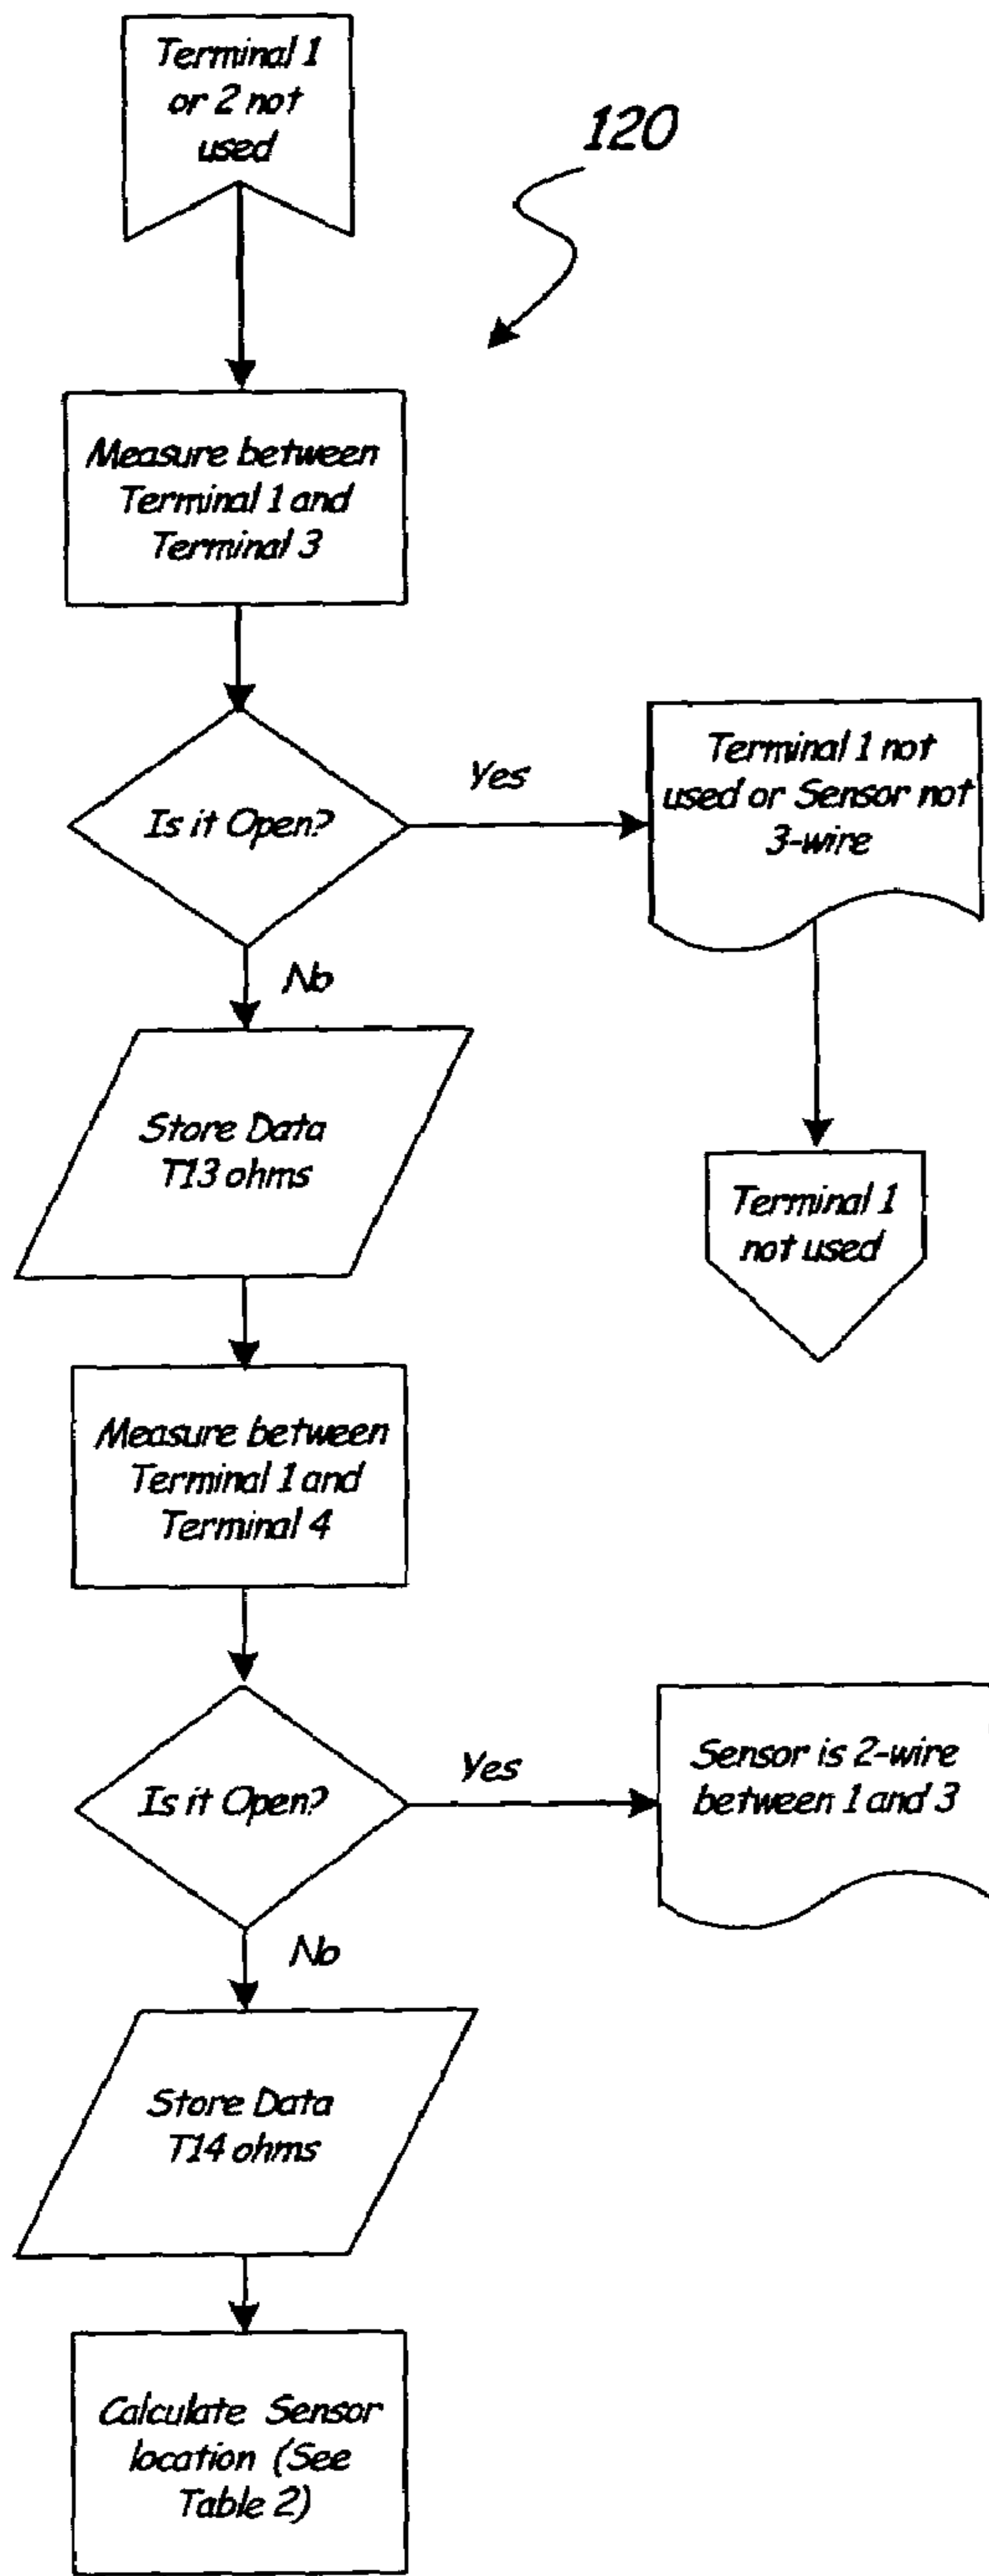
Terminal 1 or 2 not used

120

Measure between Terminal 1 and Terminal 3

Is it Open?

Yes

Terminal 1 not used or Sensor not 3-wire

No

Store Data T13 ohms

Terminal 1 not used

Measure between Terminal 1 and Terminal 4

Is it Open?

Yes

Sensor is 2-wire between 1 and 3

No

Store Data T14 ohms

Calculate Sensor location (See Table 2)